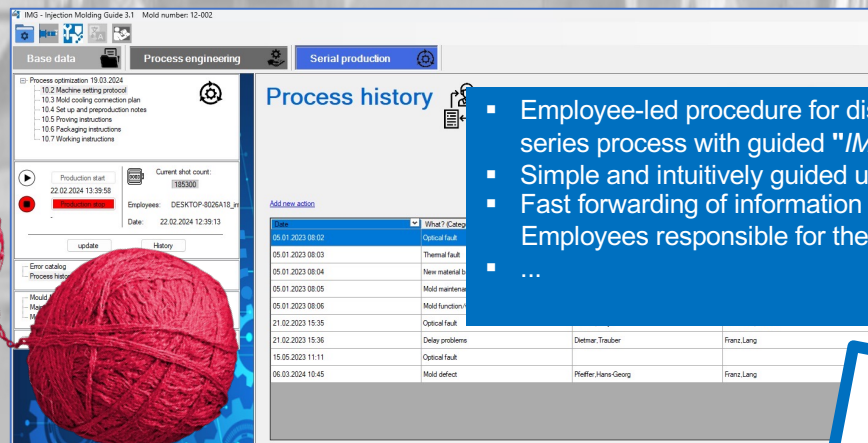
IMG - Injection Molding Guide 3.1 Mold number: 12-002

Base data | Process engineering | Serial production

Process optimization 19.03.2024
10.2 Machine setting protocol
10.3 Mold cooling connection plan
10.4 Set up and preproduction notes
10.5 Proving instructions
10.6 Packaging instructions
10.7 Working instructions

Production start
22.02.2024 13:39:58
Production stop
-
Current shot count:
185300
Employees: DESKTOP-8026A18_in
Date: 22.02.2024 12:39:13
update
History

Error catalog
Process histo

Mould
Ma
M

Process history

Add new action

| Date | What ? (Categ | | |
|---|---|---|---|
| 05.01.2023 08:02 | Optical fault | | |
| 05.01.2023 08:03 | Thermal fault | | |
| 05.01.2023 08:04 | New material b | | |
| 05.01.2023 08:05 | Mold maintenan | | |
| 05.01.2023 08:06 | Mold function/ | | |
| 21.02.2023 15:35 | Optical fault | | |
| 21.02.2023 15:36 | Delay problems | Dietmar,Trauber | Franz,Lang |
| 15.05.2023 11:11 | Optical fault | | |
| 06.03.2024 10:45 | Mold defect | Pfeiffer,Hans-Georg | Franz,Lang |

▪ Employee-led procedure for di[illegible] series process with guided "IM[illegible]
▪ Simple and intuitively guided u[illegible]
▪ Fast forwarding of information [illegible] Employees responsible for the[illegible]
▪ ...